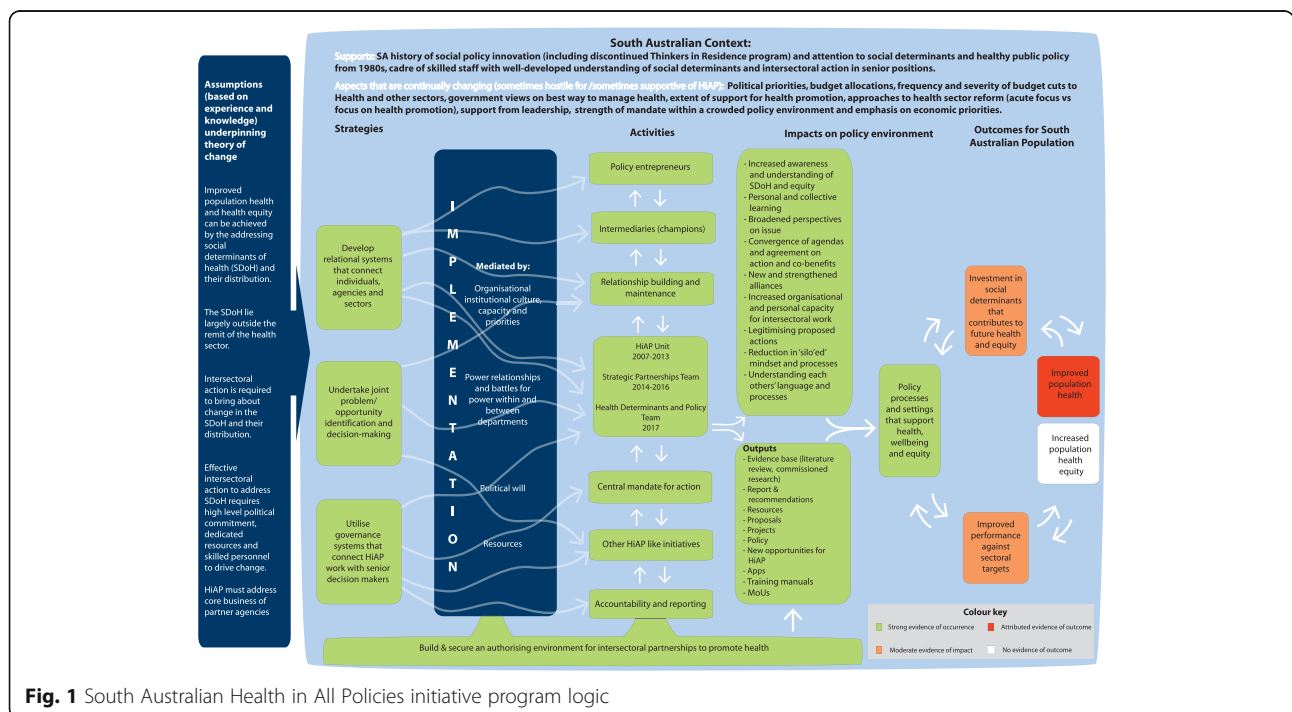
Assumptions (based on experience and knowledge) underpinning theory of change

Improved population health and health equity can be achieved by the addressing social determinants of health (SDoH) and their distribution.

The SDoH lie largely outside the remit of the health sector.

Intersectoral action is required to bring about change in the SDoH and their distribution.

Effective intersectoral action to address SDoH requires high level political commitment, dedicated resources and skilled personnel to drive change.

HiAP must address core business of partner agencies

South Australian Context:

Supports: SA history of social policy innovation (including discontinued Thinkers in Residence program) and attention to social determinants and healthy public policy from 1980s, cadre of skilled staff with well-developed understanding of social determinants and intersectoral action in senior positions.

Aspects that are continually changing (sometimes hostile for /sometimes supportive of HiAP): Political priorities, budget allocations, frequency and severity of budget cuts to Health and other sectors, government views on best way to manage health, extent of support for health promotion, approaches to health sector reform (acute focus vs focus on health promotion), support from leadership, strength of mandate within a crowded policy environment and emphasis on economic priorities.

Strategies

Develop relational systems that connect individuals, agencies and sectors

Undertake joint problem/ opportunity identification and decision-making

Utilise governance systems that connect HiAP work with senior decision makers

I M P L E M E N T A T I O N

Mediated by:

Organisational institutional culture, capacity and priorities

Power relationships and battles for power within and between departments

Political will

Resources

Activities

Policy entrepreneurs

Intermediaries (champions)

Relationship building and maintenance

HiAP Unit 2007-2013

Strategic Partnerships Team 2014-2016

Health Determinants and Policy Team 2017

Central mandate for action

Other HiAP like initiatives

Accountability and reporting

Impacts on policy environment

- Increased awareness and understanding of SDoH and equity
- Personal and collective learning
- Broadened perspectives on issue
- Convergence of agendas and agreement on action and co-benefits
- New and strengthened alliances
- Increased organisational and personal capacity for intersectoral work
- Legitimising proposed actions
- Reduction in 'silo'ed' mindset and processes
- Understanding each others' language and processes

Outputs
- Evidence base (literature review, commissioned research)
- Report & recommendations
- Resources
- Proposals
- Projects
- Policy
- New opportunities for HiAP
- Apps
- Training manuals
- MoUs

Policy processes and settings that support health, wellbeing and equity

Outcomes for South Australian Population

Investment in social determinants that contributes to future health and equity

Improved population health

Increased population health equity

Improved performance against sectoral targets

Colour key

Strong evidence of occurrence

Attributed evidence of outcome

Moderate evidence of impact

No evidence of outcome

Build & secure an authorising environment for intersectoral partnerships to promote health

Fig. 1 South Australian Health in All Policies initiative program logic